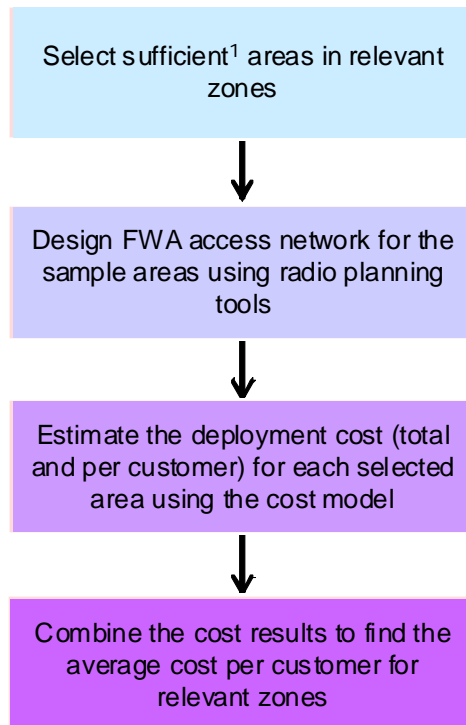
Select sufficient$^1$ areas in relevant zones

Design FWA access network for the sample areas using radio planning tools

Estimate the deployment cost (total and per customer) for each selected area using the cost model

Combine the cost results to find the average cost per customer for relevant zones